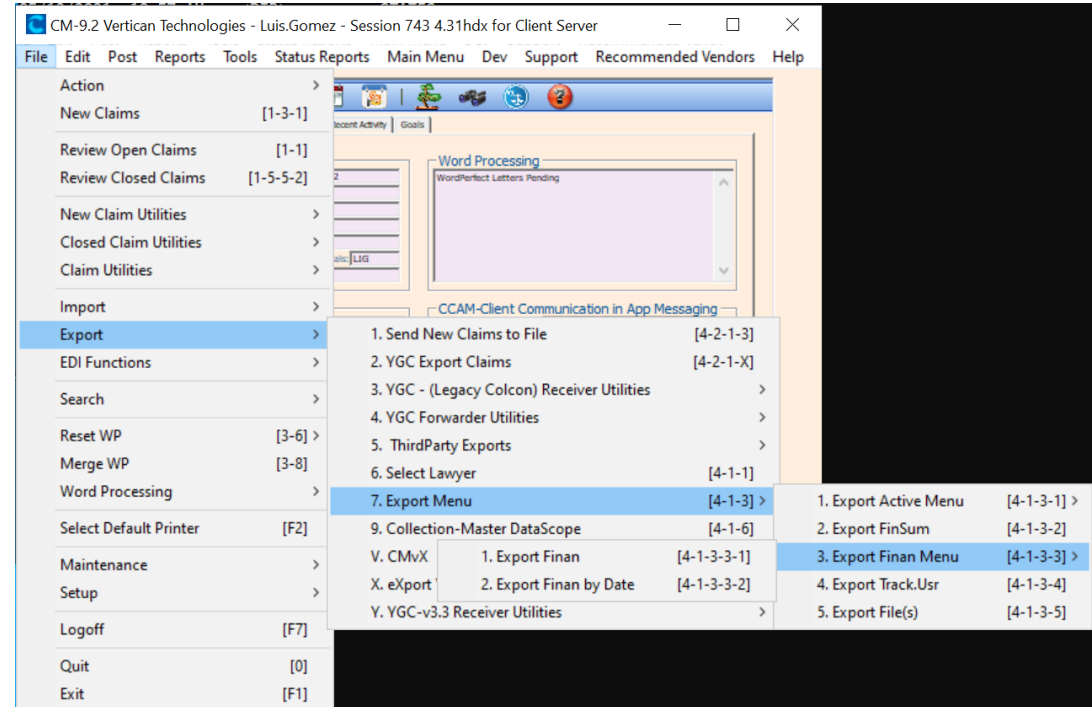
CM-9.2 Vertican Technologies - Luis.Gomez - Session 743 4.31hdx for Client Server

File Edit Post Reports Tools Status Reports Main Menu Dev Support Recommended Vendors Help

Action >
New Claims [1-3-1]
Review Open Claims [1-1]
Review Closed Claims [1-5-5-2]
New Claim Utilities >
Closed Claim Utilities >
Claim Utilities >
Import >
Export >
EDI Functions >
Search >
Reset WP [3-6] >
Merge WP [3-8]
Word Processing >
Select Default Printer [F2]
Maintenance >
Setup >
Logoff [F7]
Quit [0]
Exit [F1]

Recent Activity Goals

Word Processing
WordPerfect Letters Pending

2
als: LIG

CCAM-Client Communication in App Messaging

1. Send New Claims to File [4-2-1-3]
2. YGC Export Claims [4-2-1-X]
3. YGC - (Legacy Colcon) Receiver Utilities >
4. YGC Forwarder Utilities >
5. ThirdParty Exports >
6. Select Lawyer [4-1-1]
7. Export Menu [4-1-3] >
9. Collection-Master DataScope [4-1-6]
V. CMvX
X. eXport
Y. YGC-v3.3 Receiver Utilities >

1. Export Finan [4-1-3-3-1]
2. Export Finan by Date [4-1-3-3-2]

1. Export Active Menu [4-1-3-1] >
2. Export FinSum [4-1-3-2]
3. Export Finan Menu [4-1-3-3] >
4. Export Track.Usr [4-1-3-4]
5. Export File(s) [4-1-3-5]